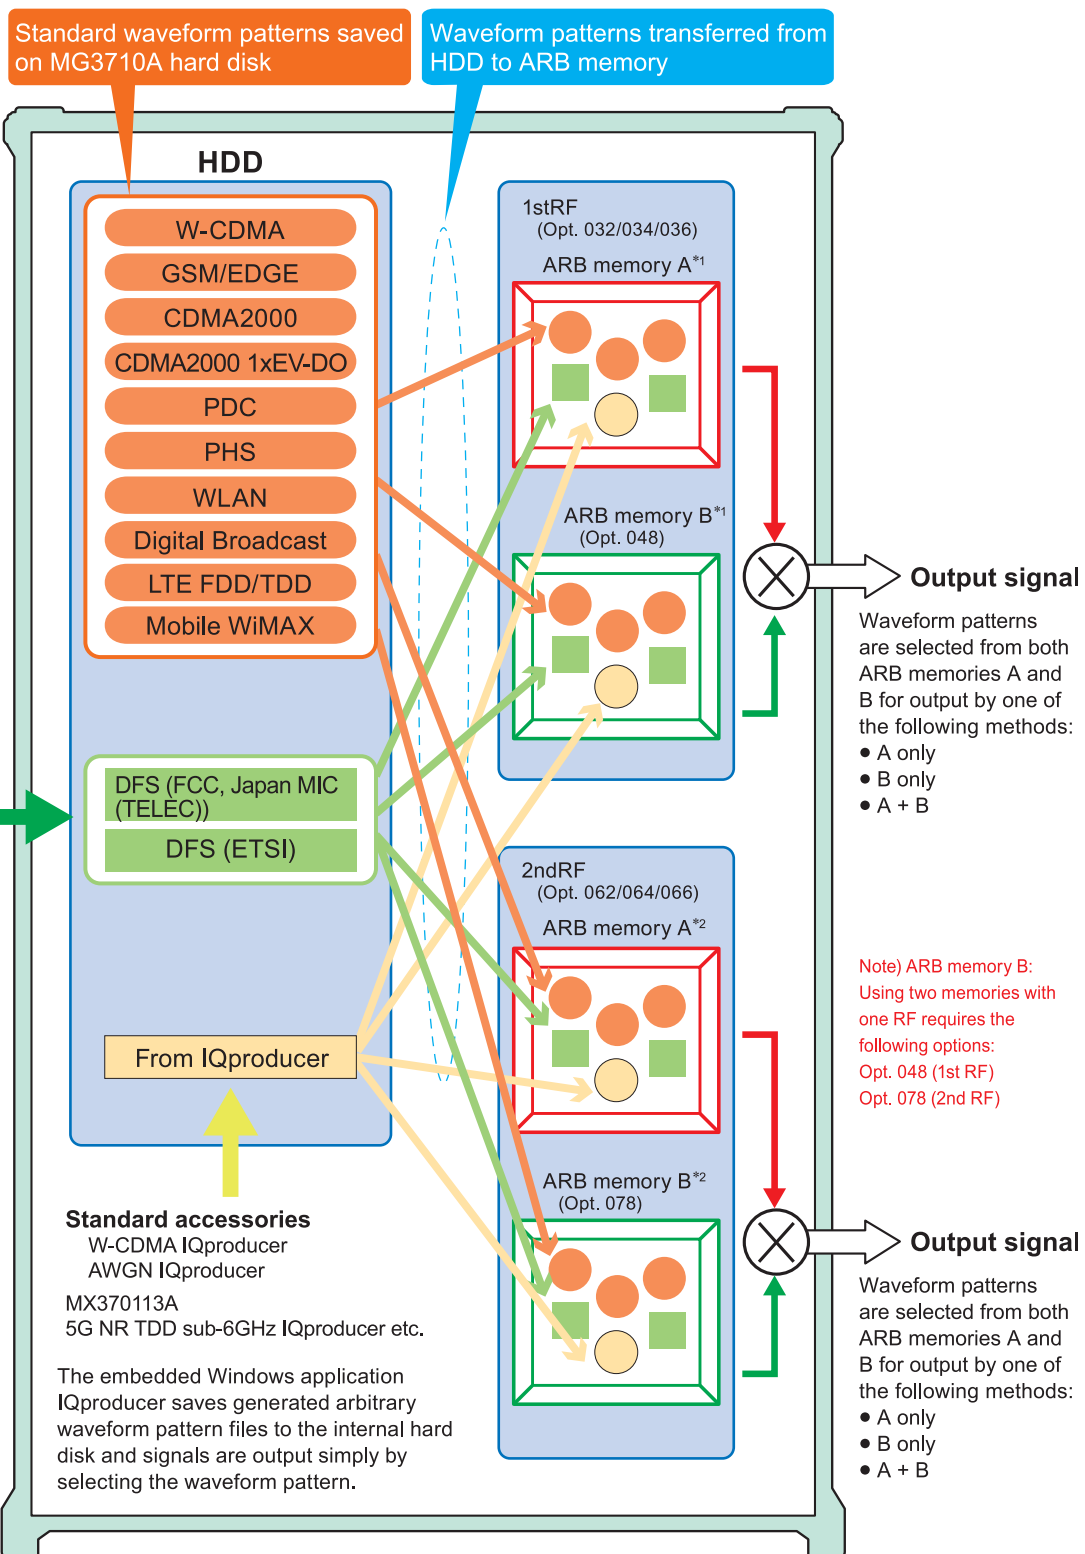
Standard waveform patterns saved on MG3710A hard disk

Waveform patterns transferred from HDD to ARB memory

HDD

W-CDMA
GSM/EDGE
CDMA2000
CDMA2000 1xEV-DO
PDC
PHS
WLAN
Digital Broadcast
LTE FDD/TDD
Mobile WiMAX

DFS (FCC, Japan MIC (TELEC))
DFS (ETSI)

From IQproducer

1stRF
(Opt. 032/034/036)
ARB memory A$^{*1}$

ARB memory B$^{*1}$
(Opt. 048)

Output signal

Waveform patterns are selected from both ARB memories A and B for output by one of the following methods:
● A only
● B only
● A + B

2ndRF
(Opt. 062/064/066)
ARB memory A$^{*2}$

ARB memory B$^{*2}$
(Opt. 078)

Note) ARB memory B:
Using two memories with one RF requires the following options:
Opt. 048 (1st RF)
Opt. 078 (2nd RF)

Output signal

Waveform patterns are selected from both ARB memories A and B for output by one of the following methods:
● A only
● B only
● A + B

Standard accessories
W-CDMA IQproducer
AWGN IQproducer
MX370113A
5G NR TDD sub-6GHz IQproducer etc.

The embedded Windows application IQproducer saves generated arbitrary waveform pattern files to the internal hard disk and signals are output simply by selecting the waveform pattern.